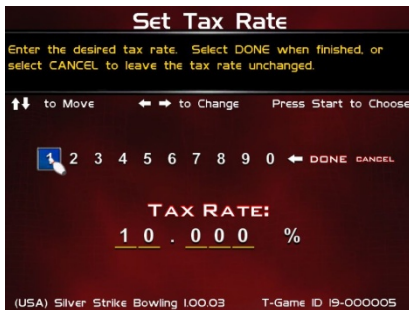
Set Tax Rate

Enter the desired tax rate. Select DONE when finished, or select CANCEL to leave the tax rate unchanged.

↑↓ to Move ← → to Change Press Start to Choose

1 2 3 4 5 6 7 8 9 0 ← DONE CANCEL

TAX RATE:
1 0 . 0 0 0 %

(USA) Silver Strike Bowling 1.00.03 T-Game ID 19-000005